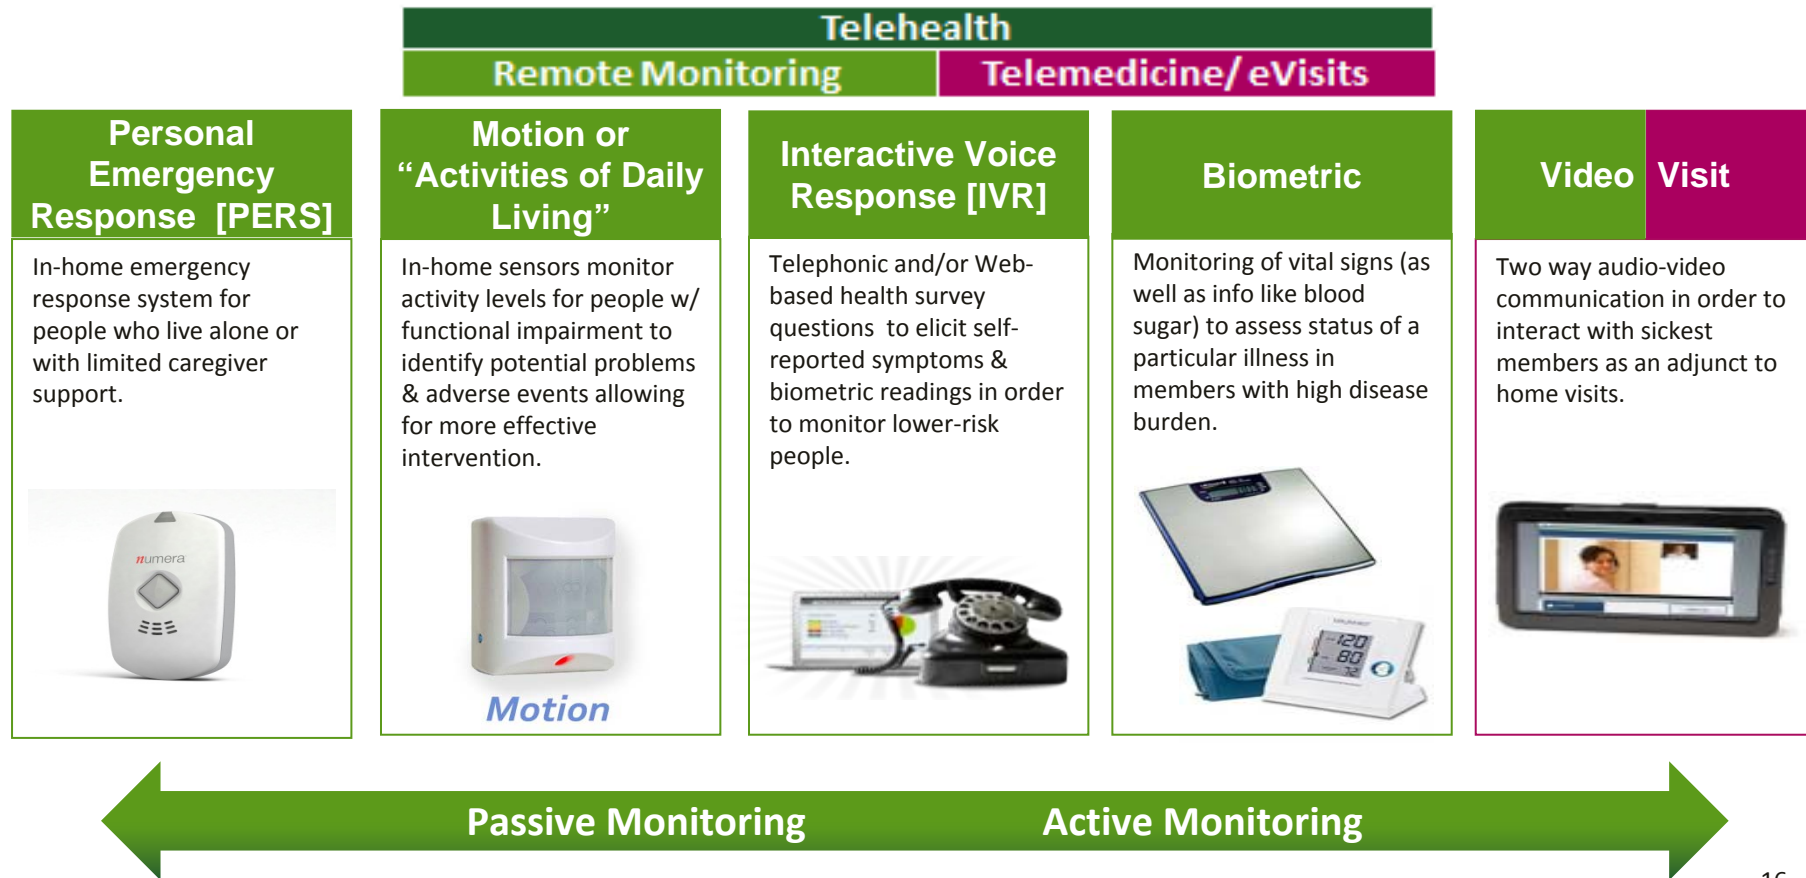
Telehealth

Remote Monitoring

Telemedicine/ eVisits

Personal Emergency Response [PERS]

In-home emergency response system for people who live alone or with limited caregiver support.

numera

Motion or "Activities of Daily Living"

In-home sensors monitor activity levels for people w/ functional impairment to identify potential problems & adverse events allowing for more effective intervention.

Motion

Interactive Voice Response [IVR]

Telephonic and/or Web-based health survey questions to elicit self-reported symptoms & biometric readings in order to monitor lower-risk people.

Biometric

Monitoring of vital signs (as well as info like blood sugar) to assess status of a particular illness in members with high disease burden.

120
80
72

Video Visit

Two way audio-video communication in order to interact with sickest members as an adjunct to home visits.

Passive Monitoring

Active Monitoring

16